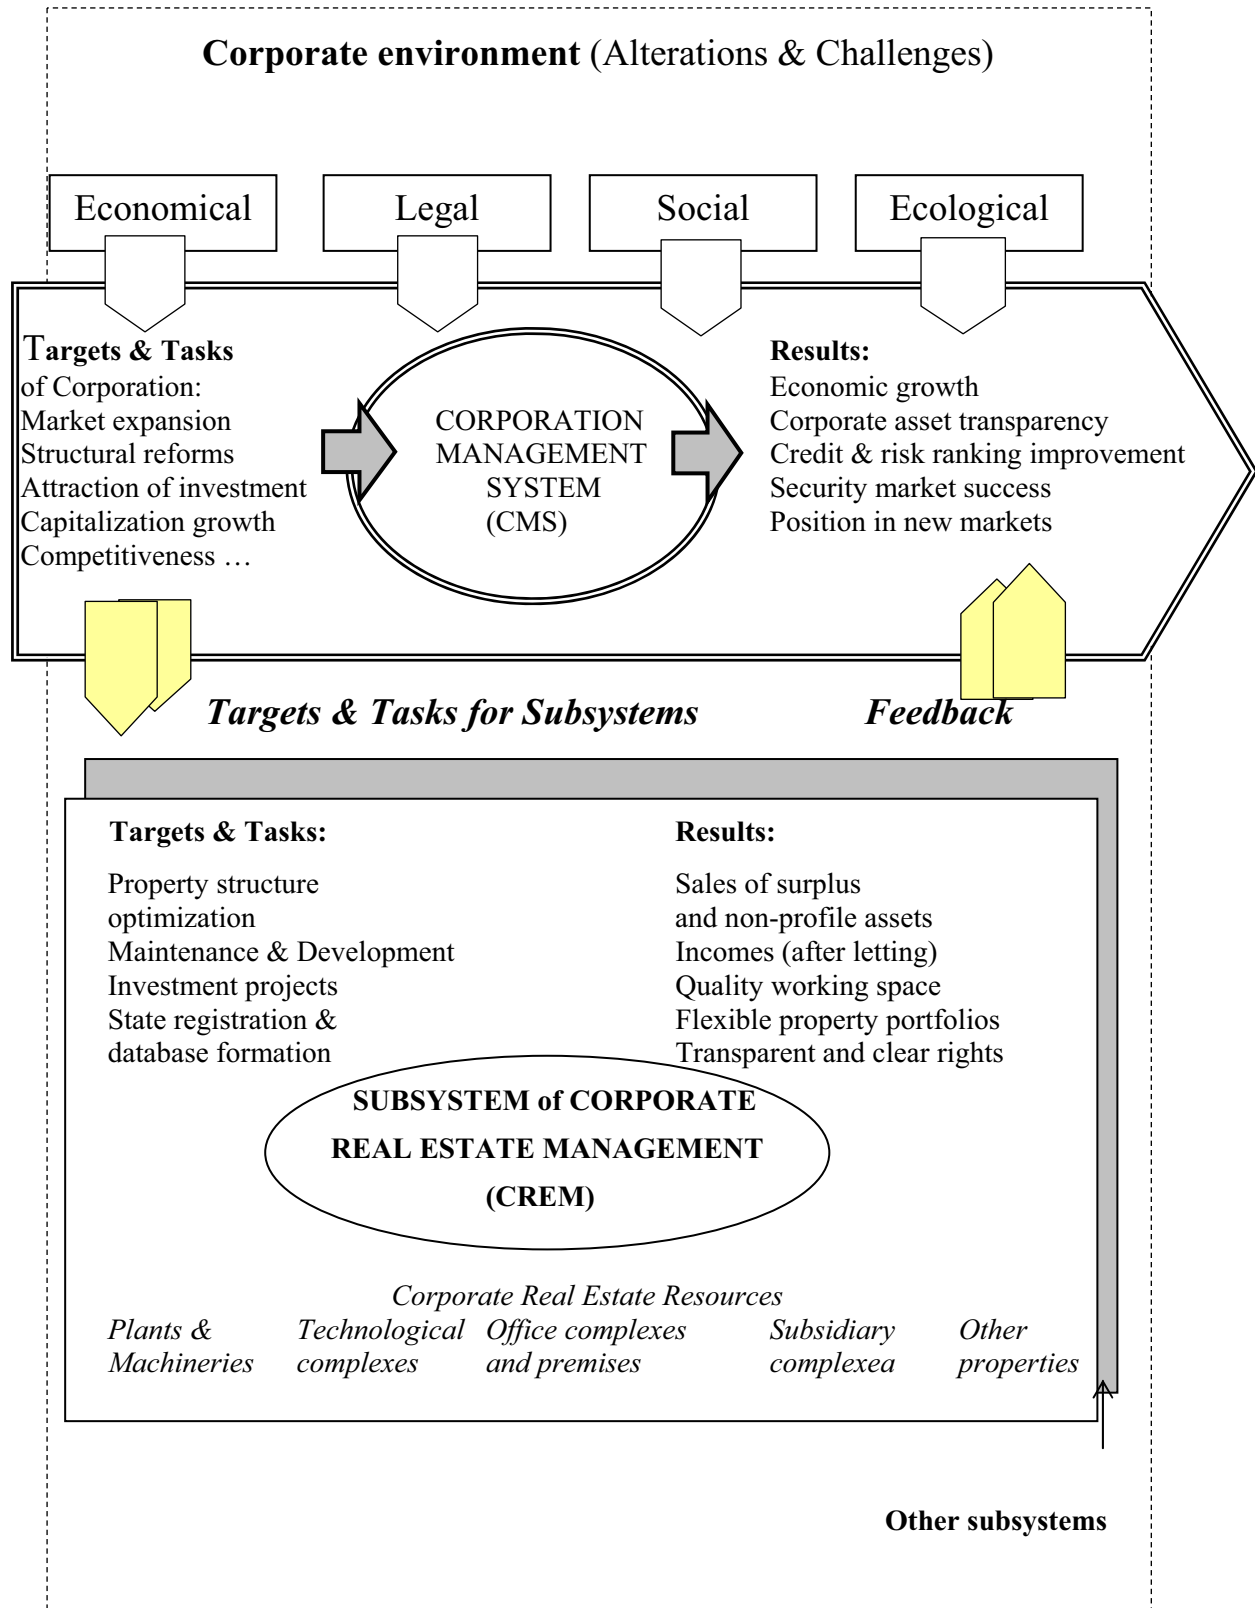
**Corporate environment** (Alterations & Challenges)

Economical

Legal

Social

Ecological

**Targets & Tasks** of Corporation:
Market expansion
Structural reforms
Attraction of investment
Capitalization growth
Competitiveness …

CORPORATION MANAGEMENT SYSTEM (CMS)

**Results:**
Economic growth
Corporate asset transparency
Credit & risk ranking improvement
Security market success
Position in new markets

***Targets & Tasks for Subsystems***

***Feedback***

**Targets & Tasks:**

Property structure optimization
Maintenance & Development
Investment projects
State registration & database formation

**Results:**

Sales of surplus and non-profile assets
Incomes (after letting)
Quality working space
Flexible property portfolios
Transparent and clear rights

**SUBSYSTEM of CORPORATE REAL ESTATE MANAGEMENT (CREM)**

*Corporate Real Estate Resources*

*Plants & Machineries*

*Technological complexes*

*Office complexes and premises*

*Subsidiary complexea*

*Other properties*

**Other subsystems**